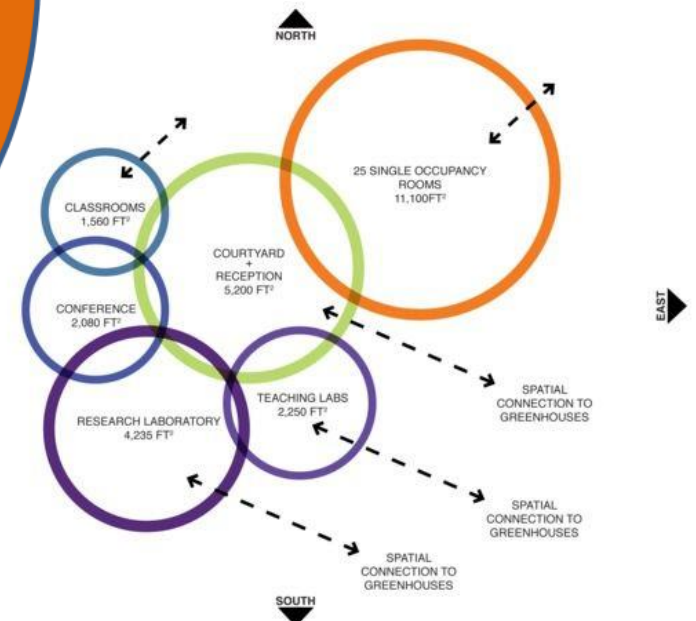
NORTH

25 SINGLE OCCUPANCY ROOMS
11,100FT²

CLASSROOMS
1,560 FT²

COURTYARD
+
RECEPTION
5,200 FT²

CONFERENCE
2,080 FT²

EAST

SPATIAL CONNECTION TO GREENHOUSES

TEACHING LABS
2,250 FT²

RESEARCH LABORATORY
4,235 FT²

SPATIAL CONNECTION TO GREENHOUSES

SPATIAL CONNECTION TO GREENHOUSES

SOUTH